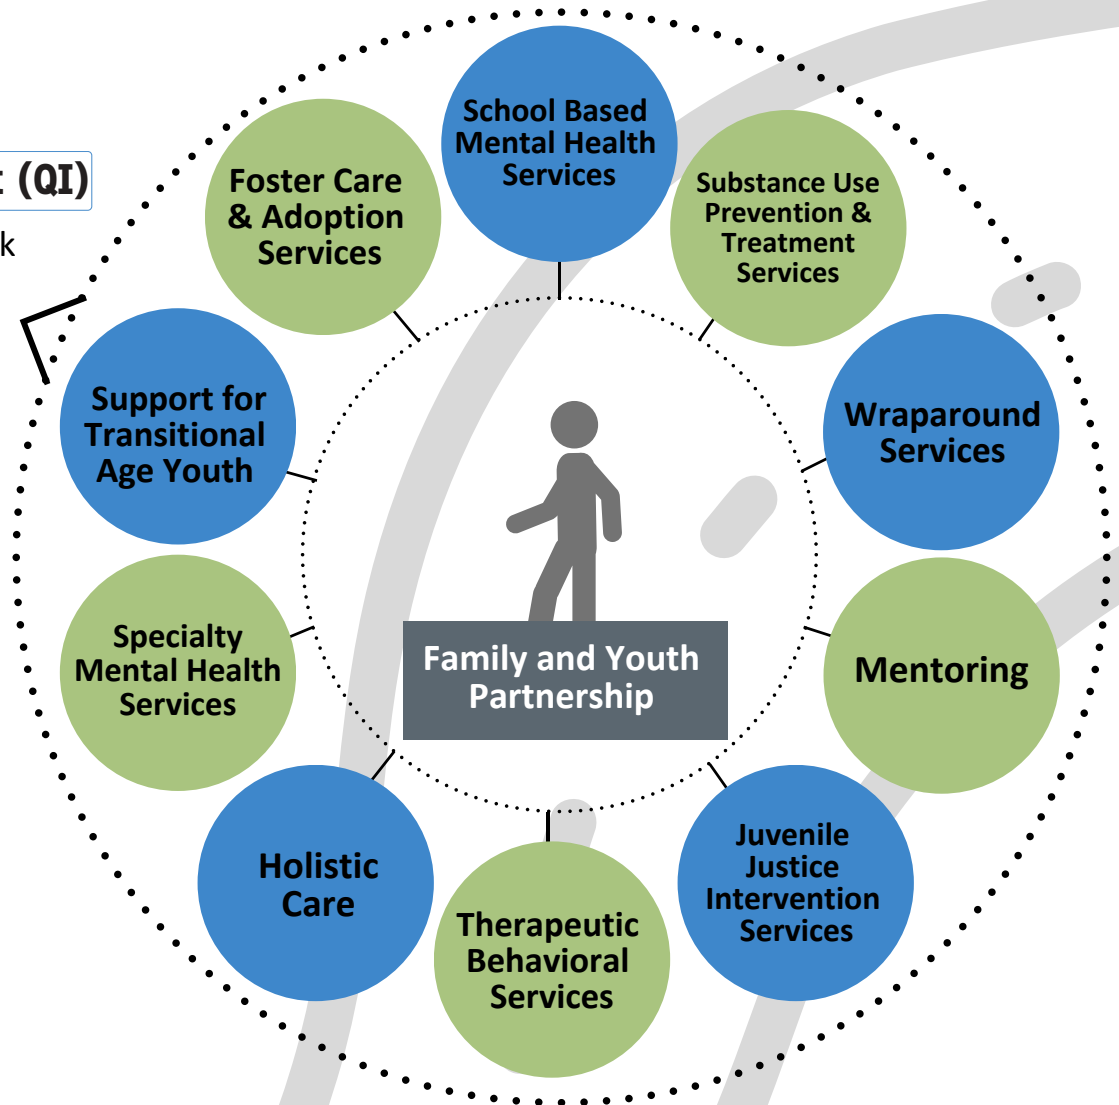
: (QI)

k

School Based Mental Health Services

Substance Use Prevention & Treatment Services

Wraparound Services

Mentoring

Juvenile Justice Intervention Services

Therapeutic Behavioral Services

Holistic Care

Specialty Mental Health Services

Support for Transitional Age Youth

Foster Care & Adoption Services

Family and Youth Partnership